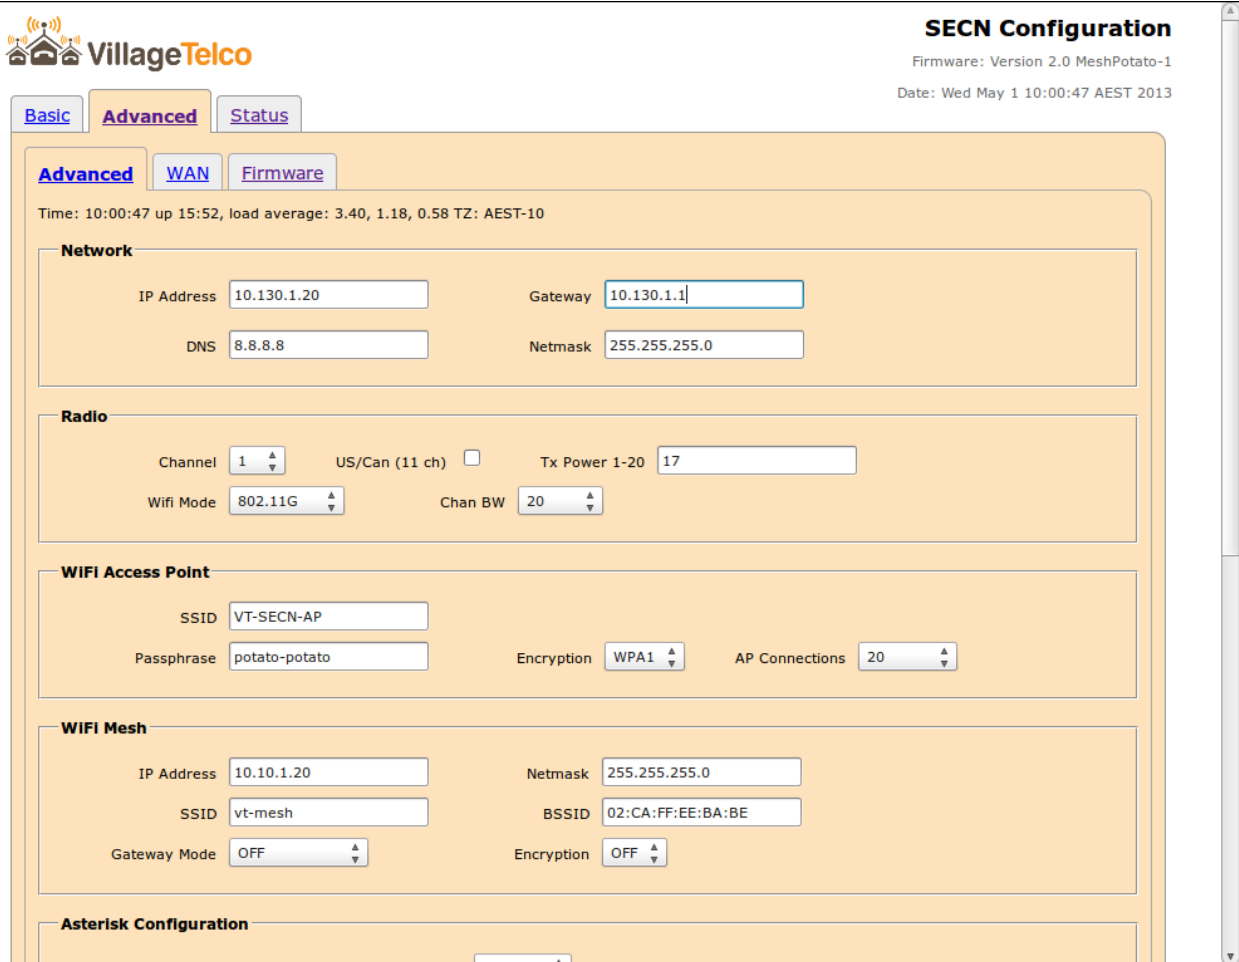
VillageTelco

SECN Configuration

Firmware: Version 2.0 MeshPotato-1

Date: Wed May 1 10:00:47 AEST 2013

Basic Advanced Status

Advanced WAN Firmware

Time: 10:00:47 up 15:52, load average: 3.40, 1.18, 0.58 TZ: AEST-10

Network

IP Address 10.130.1.20

Gateway 10.130.1.1

DNS 8.8.8.8

Netmask 255.255.255.0

Radio

Channel 1

US/Can (11 ch)

Tx Power 1-20 17

Wifi Mode 802.11G

Chan BW 20

WiFi Access Point

SSID VT-SECN-AP

Passphrase potato-potato

Encryption WPA1

AP Connections 20

WiFi Mesh

IP Address 10.10.1.20

Netmask 255.255.255.0

SSID vt-mesh

BSSID 02:CA:FF:EE:BA:BE

Gateway Mode OFF

Encryption OFF

Asterisk Configuration